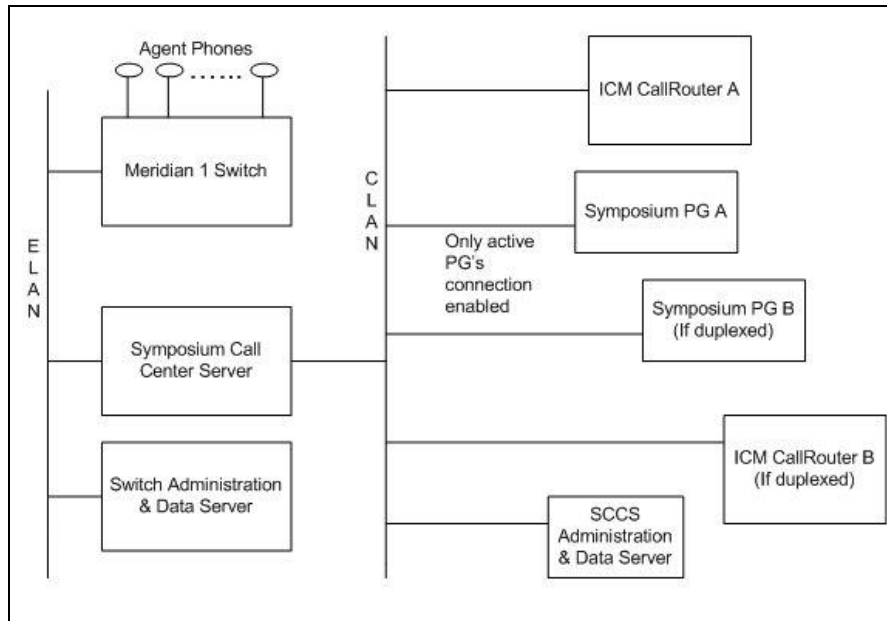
Agent Phones

Meridian 1 Switch

E
L
A
N

Symposium Call Center Server

Switch Administration & Data Server

C
L
A
N

ICM CallRouter A

Symposium PG A

Only active PG's connection enabled

Symposium PG B (If duplexed)

ICM CallRouter B (If duplexed)

SCCS Administration & Data Server